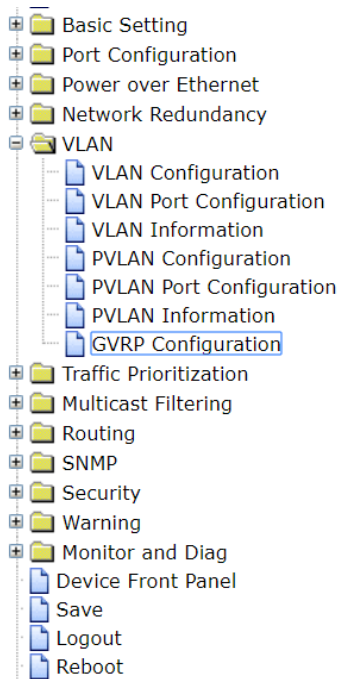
Basic Setting
Port Configuration
Power over Ethernet
Network Redundancy
VLAN
VLAN Configuration
VLAN Port Configuration
VLAN Information
PVLAN Configuration
PVLAN Port Configuration
PVLAN Information
GVRP Configuration
Traffic Prioritization
Multicast Filtering
Routing
SNMP
Security
Warning
Monitor and Diag
Device Front Panel
Save
Logout
Reboot